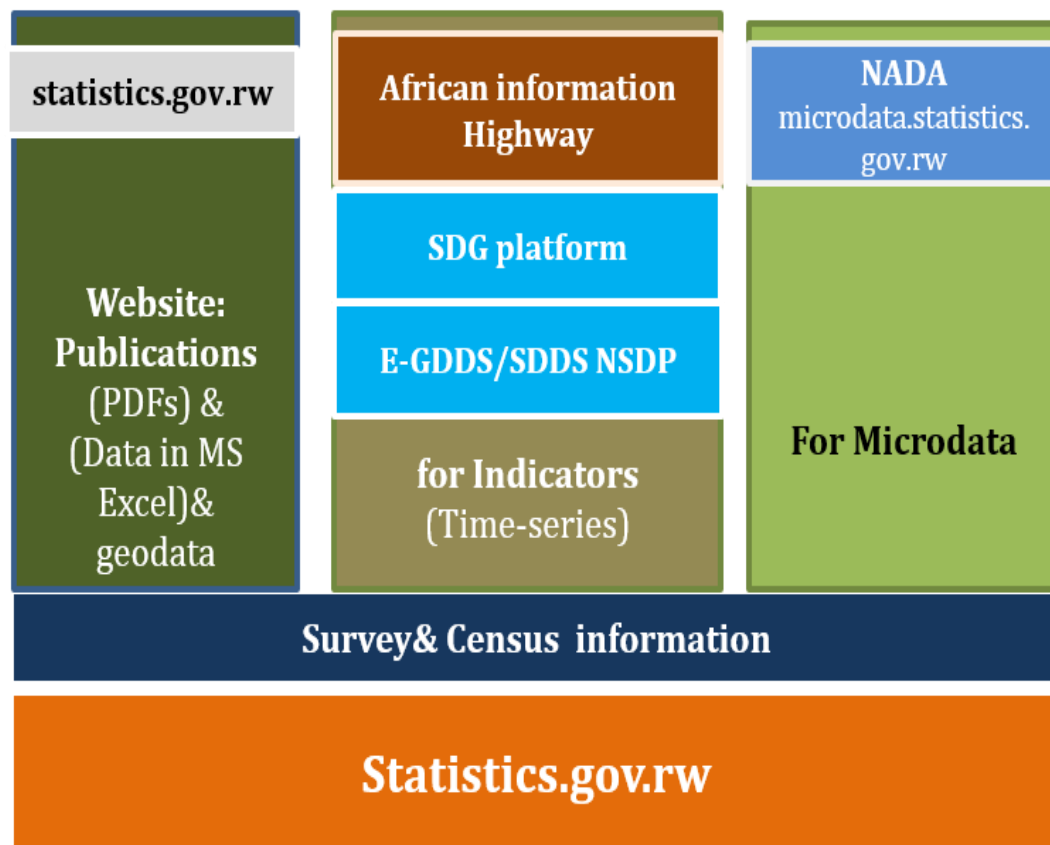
statistics.gov.rw

Website: Publications (PDFs) & (Data in MS Excel)& geodata

African information Highway

SDG platform

E-GDDS/SDDS NSDP

for Indicators (Time-series)

NADA microdata.statistics.gov.rw

For Microdata

Survey& Census information

Statistics.gov.rw